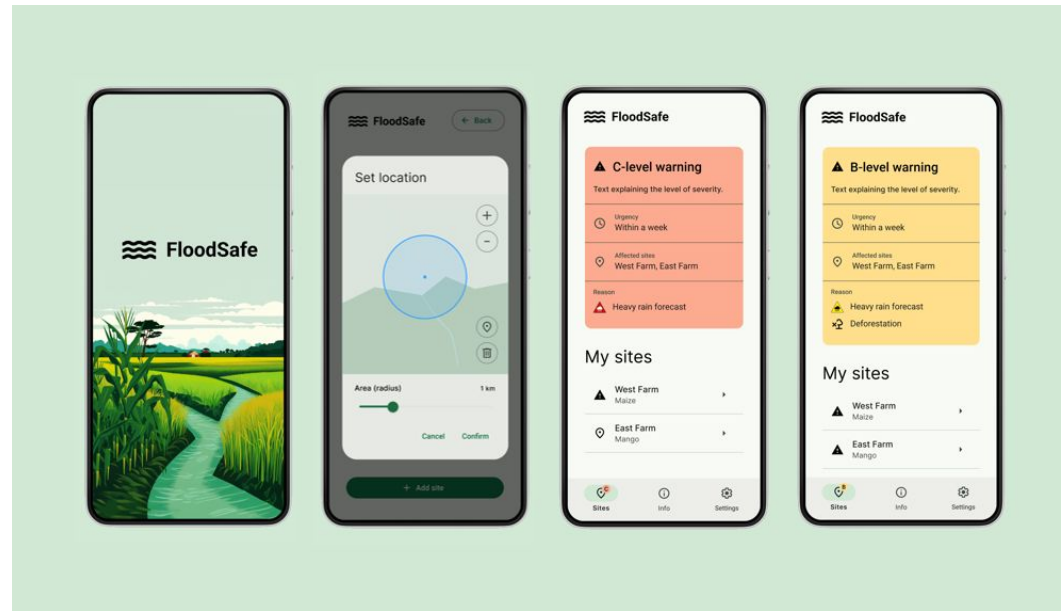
FloodSafe

FloodSafe
Back

Set location

+
−

Area (radius)
1 km

Cancel
Confirm

+ Add site

FloodSafe

C-level warning
Text explaining the level of severity.

Urgency
Within a week

Affected sites
West Farm, East Farm

Reason
Heavy rain forecast

My sites

West Farm
Maize

East Farm
Mango

Sites
Info
Settings

FloodSafe

B-level warning
Text explaining the level of severity.

Urgency
Within a week

Affected sites
West Farm, East Farm

Reason
Heavy rain forecast
Deforestation

My sites

West Farm
Maize

East Farm
Mango

Sites
Info
Settings